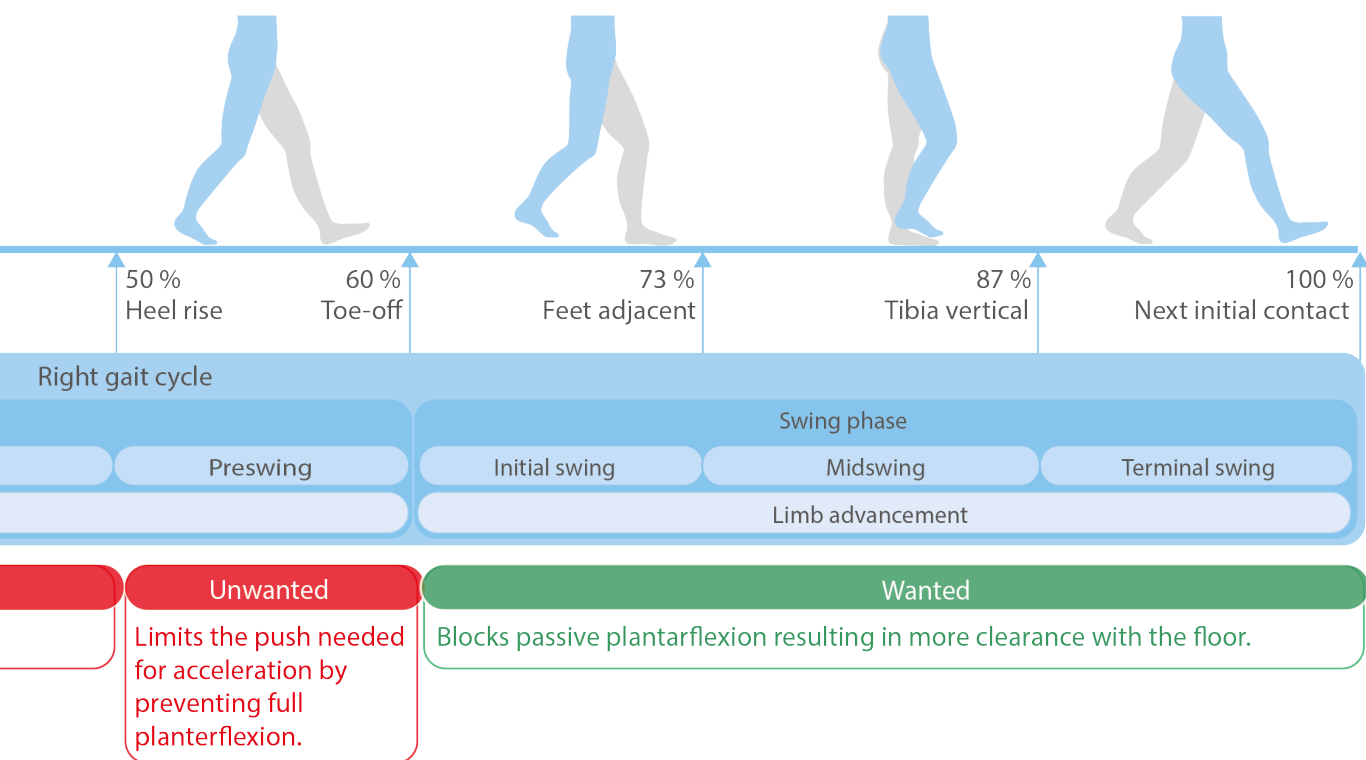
50 %
Heel rise

60 %
Toe-off

73 %
Feet adjacent

87 %
Tibia vertical

100 %
Next initial contact

Right gait cycle

Swing phase

Preswing

Initial swing

Midswing

Terminal swing

Limb advancement

Unwanted

Limits the push needed for acceleration by preventing full planterflexion.

Wanted

Blocks passive plantarflexion resulting in more clearance with the floor.